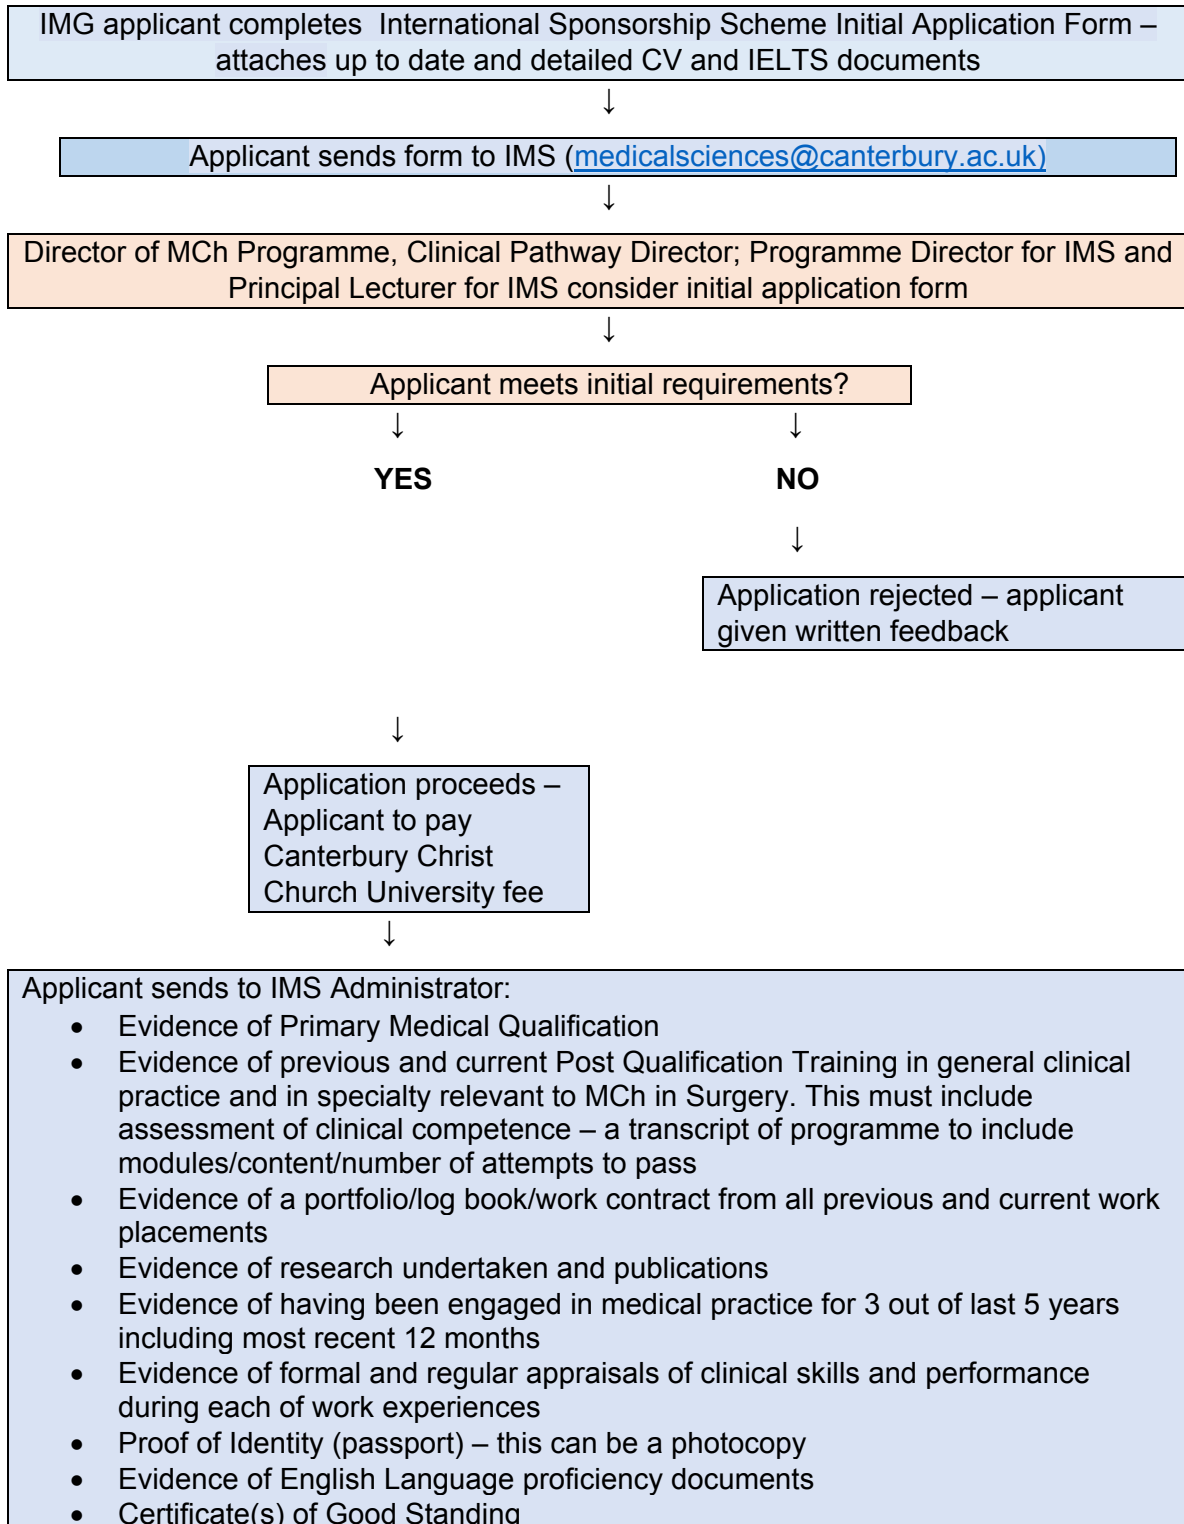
IMG applicant completes International Sponsorship Scheme Initial Application Form – attaches up to date and detailed CV and IELTS documents

↓

Applicant sends form to IMS (medicalsciences@canterbury.ac.uk)

↓

Director of MCh Programme, Clinical Pathway Director; Programme Director for IMS and Principal Lecturer for IMS consider initial application form

↓

Applicant meets initial requirements?

↓ ↓

YES NO

↓

Application rejected – applicant given written feedback

↓

Application proceeds – Applicant to pay Canterbury Christ Church University fee

↓

Applicant sends to IMS Administrator:

- Evidence of Primary Medical Qualification
- Evidence of previous and current Post Qualification Training in general clinical practice and in specialty relevant to MCh in Surgery. This must include assessment of clinical competence – a transcript of programme to include modules/content/number of attempts to pass
- Evidence of a portfolio/log book/work contract from all previous and current work placements
- Evidence of research undertaken and publications
- Evidence of having been engaged in medical practice for 3 out of last 5 years including most recent 12 months
- Evidence of formal and regular appraisals of clinical skills and performance during each of work experiences
- Proof of Identity (passport) – this can be a photocopy
- Evidence of English Language proficiency documents
- Certificate(s) of Good Standing